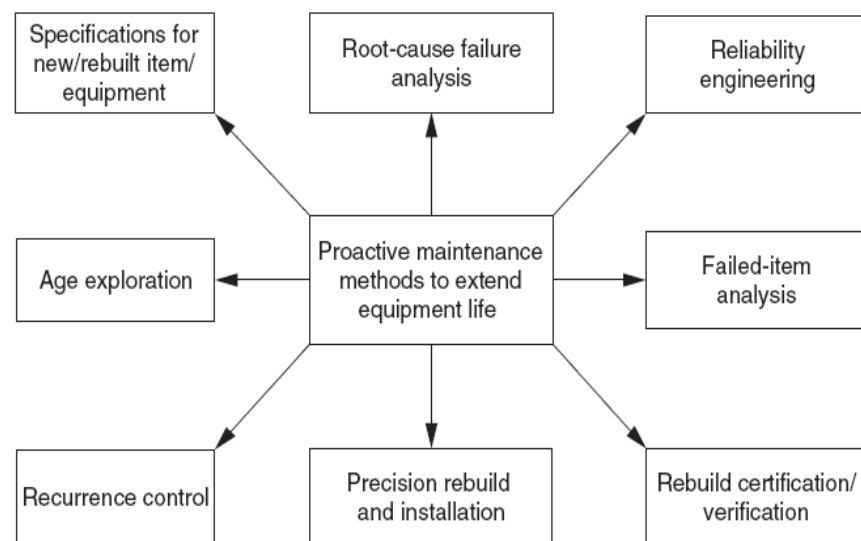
Specifications for new/rebuilt item/ equipment

Root-cause failure analysis

Reliability engineering

Age exploration

Proactive maintenance methods to extend equipment life

Failed-item analysis

Recurrence control

Precision rebuild and installation

Rebuild certification/ verification